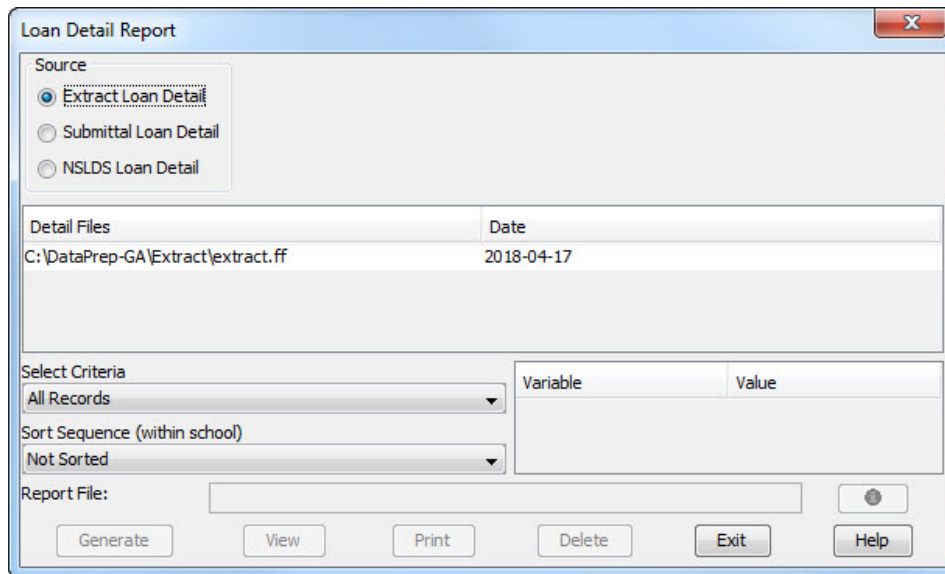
Loan Detail Report

Source

Extract Loan Detail

Submittal Loan Detail

NSLDS Loan Detail

| Detail Files | Date |
|---|---|
| C:\DataPrep-GA\Extract\extract.ff | 2018-04-17 |

Select Criteria

All Records

Sort Sequence (within school)

Not Sorted

| Variable | Value |
|---|---|

Report File:

Generate View Print Delete Exit Help